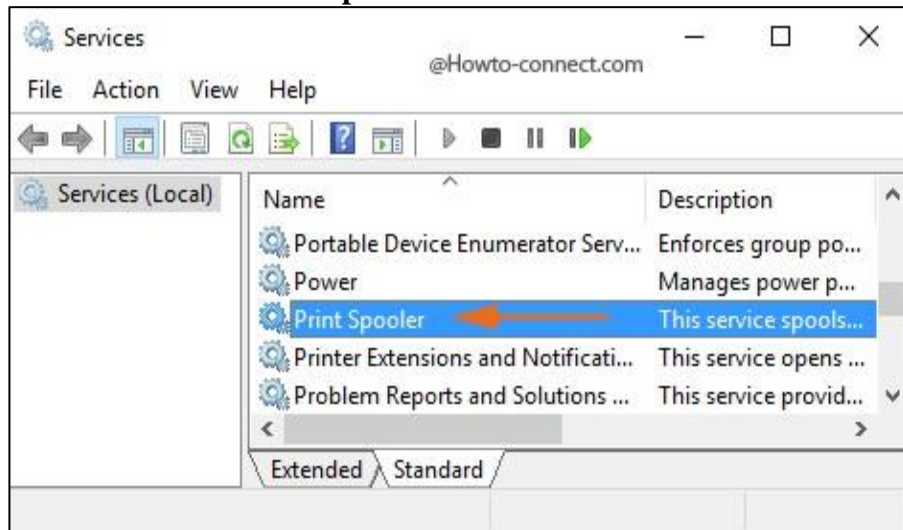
Services

@Howto-connect.com

File Action View Help

Services (Local)

| Name | Description |
|---|---|
| Portable Device Enumerator Serv... | Enforces group po... |
| Power | Manages power p... |
| Print Spooler | This service spools... |
| Printer Extensions and Notificati... | This service opens ... |
| Problem Reports and Solutions ... | This service provid... |

Extended Standard